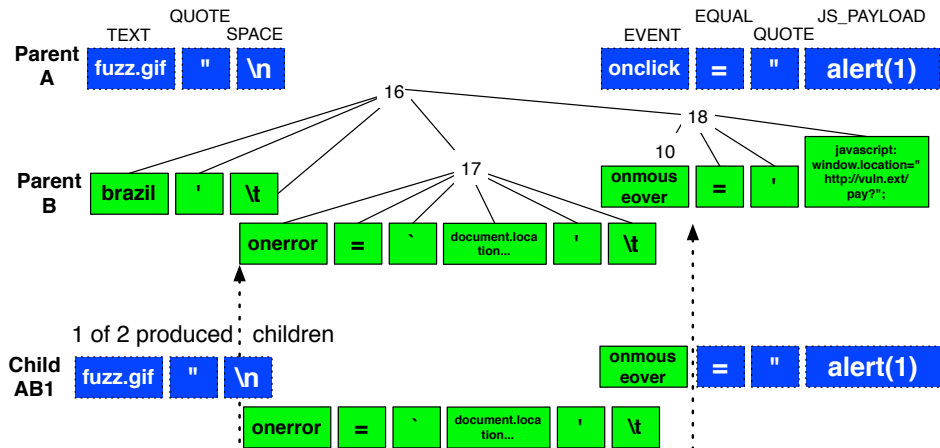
QUOTE

TEXT SPACE

Parent A

fuzz.gif " \n

EQUAL JS_PAYLOAD

EVENT QUOTE

onclick = " alert(1)

16

18

10

17

Parent B

brazil ' \t

onmous eover = ' javascript: window.location=" http://vuln.ext/ pay?";

onerror = ` document.location... ' \t

1 of 2 produced children

Child AB1

fuzz.gif " \n

onmous eover = " alert(1)

onerror = ` document.location... ' \t